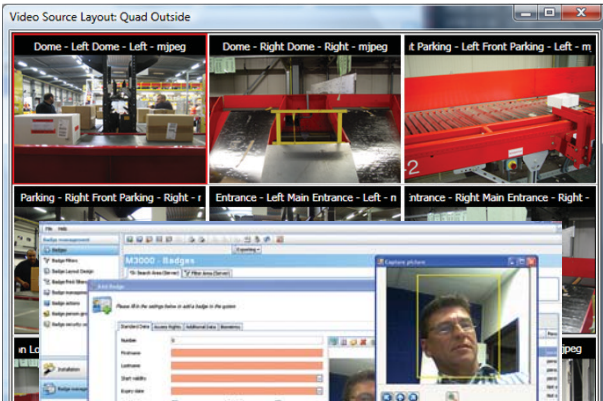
Video Source Layout: Quad Outside

Dome - Left Dome - Left - mjpeg

Dome - Right Dome - Right - mjpeg

t Parking - Left Front Parking - Left - m

Parking - Right Front Parking - Right - r

Entrance - Left Main Entrance - Left - n

ntrance - Right Main Entrance - Right -

n Lo

ipeg

File

Badge management

Badges

Badge Filters

Badge Layout Design

Badge Print

Badge management

Badge actions

Badge person

Badge security

M3000 - Badges

Search Area

Filter Area

Add Badge

Please fill in the settings below to add a badge to the system

Standard Data

Access Rights

Additional Data

Biometrics

Number

Firstname

Lastname

Start validity

Expiry date

Installation

Badge manage

Capture picture